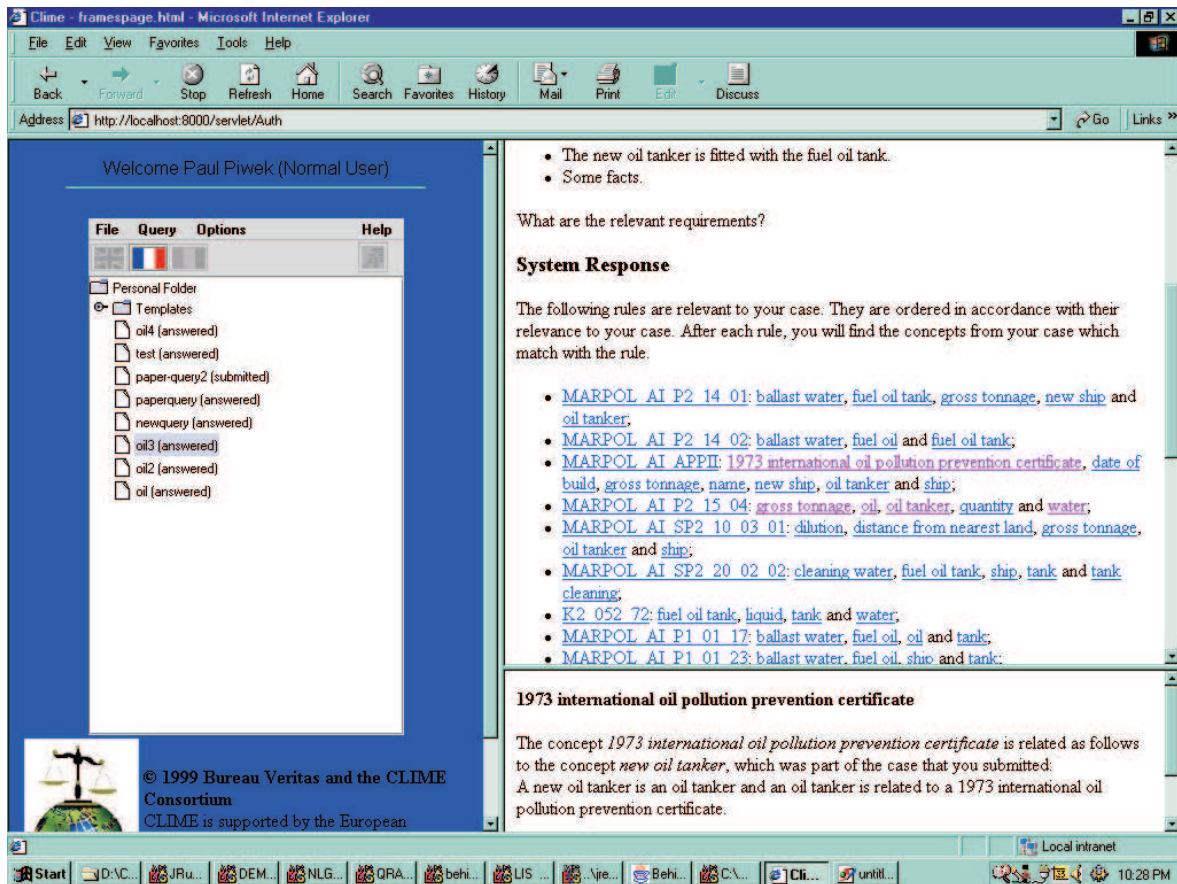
Clime - framespage.html - Microsoft Internet Explorer

File Edit View Favorites Tools Help

Back Forward Stop Refresh Home Search Favorites History Mail Print Edit Discuss

Address http://localhost:8000/servlet/Auth Go Links

Welcome Paul Piwek (Normal User)

File Query Options Help

Personal Folder
Templates
oil4 (answered)
test (answered)
paper-query2 (submitted)
paperquery (answered)
newquery (answered)
oil3 (answered)
oil2 (answered)
oil (answered)

© 1999 Bureau Veritas and the CLIME Consortium
CLIME is supported by the European

- The new oil tanker is fitted with the fuel oil tank.
- Some facts.

What are the relevant requirements?

**System Response**

The following rules are relevant to your case. They are ordered in accordance with their relevance to your case. After each rule, you will find the concepts from your case which match with the rule.

- MARPOL AI P2 14 01: ballast water, fuel oil tank, gross tonnage, new ship and oil tanker;
- MARPOL AI P2 14 02: ballast water, fuel oil and fuel oil tank;
- MARPOL AI APPII: 1973 international oil pollution prevention certificate, date of build, gross tonnage, name, new ship, oil tanker and ship;
- MARPOL AI P2 15 04: gross tonnage, oil, oil tanker, quantity and water;
- MARPOL AI SP2 10 03 01: dilution, distance from nearest land, gross tonnage, oil tanker and ship;
- MARPOL AI SP2 20 02 02: cleaning water, fuel oil tank, ship, tank and tank cleaning;
- K2 052 72: fuel oil tank, liquid, tank and water;
- MARPOL AI P1 01 17: ballast water, fuel oil, oil and tank;
- MARPOL AI P1 01 23: ballast water, fuel oil, ship and tank;

**1973 international oil pollution prevention certificate**

The concept *1973 international oil pollution prevention certificate* is related as follows to the concept *new oil tanker*, which was part of the case that you submitted:
A new oil tanker is an oil tanker and an oil tanker is related to a 1973 international oil pollution prevention certificate.

Local intranet

Start D:\C... JRu... DEM... NLG... QRA... behi... LIS ... ..\jre... Behi... C:\... Cli... untitl... 10:28 PM